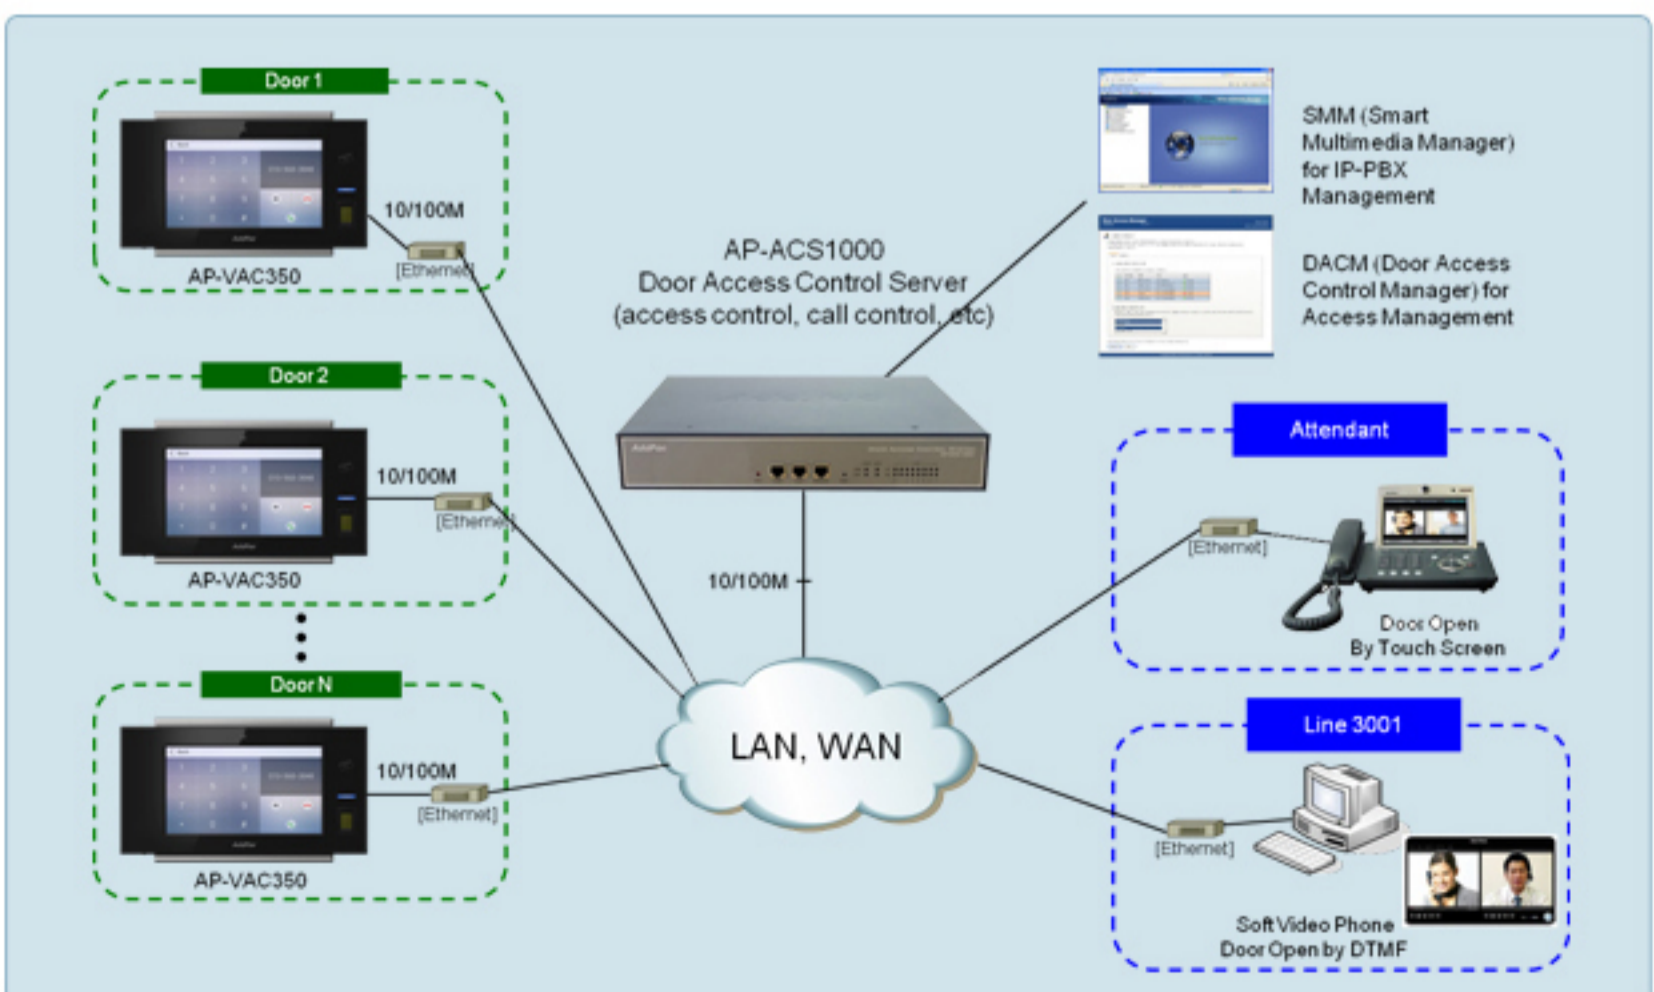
Door 1

10/100M

[Ethernet]

AP-VAC350

Door 2

10/100M

[Ethernet]

AP-VAC350

Door N

10/100M

[Ethernet]

AP-VAC350

AP-ACS1000
Door Access Control Server
(access control, call control, etc)

10/100M

LAN, WAN

SMM (Smart Multimedia Manager) for IP-PBX Management

DACM (Door Access Control Manager) for Access Management

Attendant

[Ethernet]

Door Open
By Touch Screen

Line 3001

[Ethernet]

Soft Video Phone
Door Open by DTMF